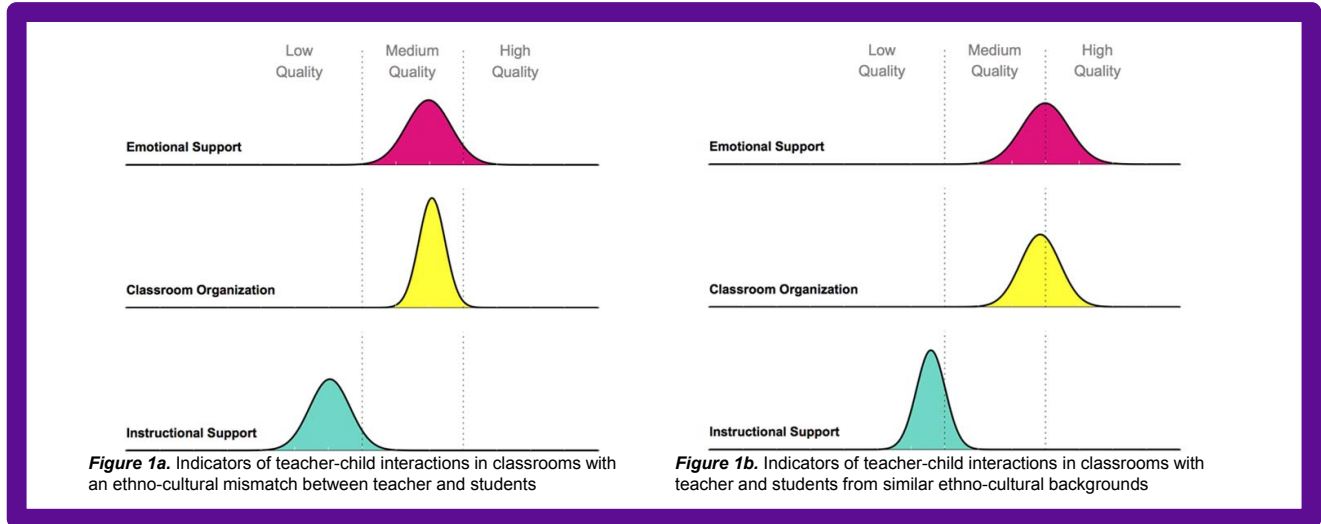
Low Quality | Medium Quality | High Quality

Emotional Support

Classroom Organization

Instructional Support

***Figure 1a.*** Indicators of teacher-child interactions in classrooms with an ethno-cultural mismatch between teacher and students

Low Quality | Medium Quality | High Quality

Emotional Support

Classroom Organization

Instructional Support

***Figure 1b.*** Indicators of teacher-child interactions in classrooms with teacher and students from similar ethno-cultural backgrounds